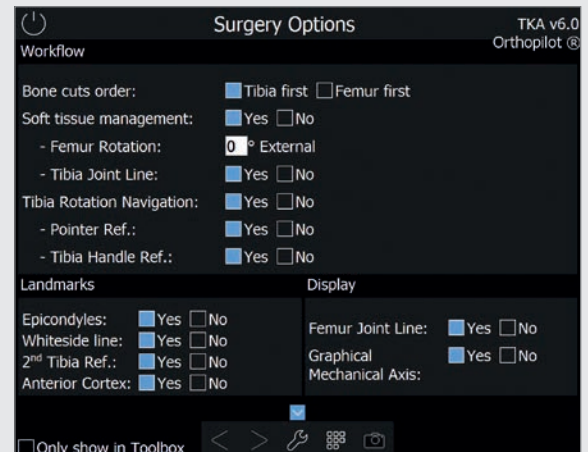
Surgery Options

TKA v6.0
Orthopilot ®

Workflow

Bone cuts order: Tibia first Femur first

Soft tissue management: Yes No

- Femur Rotation: 0 ° External

- Tibia Joint Line: Yes No

Tibia Rotation Navigation: Yes No

- Pointer Ref.: Yes No

- Tibia Handle Ref.: Yes No

Landmarks

Epicondyles: Yes No
Whiteside line: Yes No
2$^{nd}$ Tibia Ref.: Yes No
Anterior Cortex: Yes No

Display

Femur Joint Line: Yes No
Graphical Mechanical Axis: Yes No

Only show in Toolbox